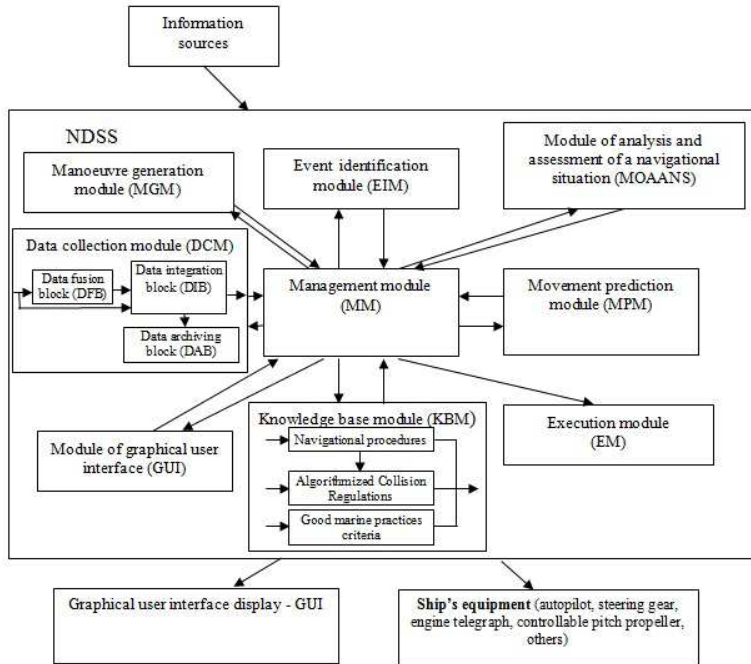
Information sources

NDSS

Manoeuvre generation module (MGM)

Event identification module (EIM)

Module of analysis and assessment of a navigational situation (MOAANS)

Data collection module (DCM)

Data fusion block (DFB)

Data integration block (DIB)

Data archiving block (DAB)

Management module (MM)

Movement prediction module (MPM)

Knowledge base module (KBM)

Navigational procedures

Algorithmized Collision Regulations

Good marine practices criteria

Module of graphical user interface (GUI)

Execution module (EM)

Graphical user interface display - GUI

**Ship's equipment** (autopilot, steering gear, engine telegraph, controllable pitch propeller, others)